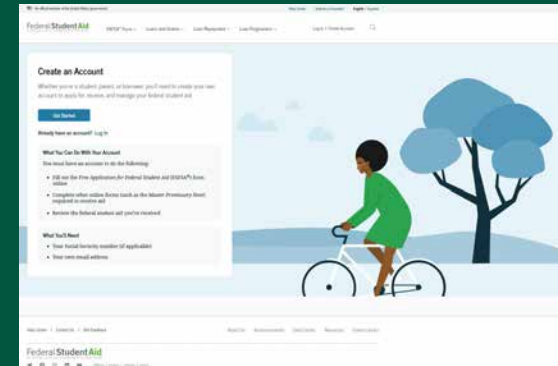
Federal Student Aid

Create an Account

Whether you're a student, parent, or borrower, you'll need to create your own account to apply for, receive, and manage your federal student aid.

Get Started

Already have an account? Log In

What You Can Do With Your Account

You must have an account to do the following:

Fill out the Free Application for Federal Student Aid (FAFSA®) form online

Complete other online forms (such as the Master Promissory Note) required to receive aid

Review the federal student aid you've received

What You'll Need

Your Social Security number (if applicable)

Your own email address

Federal Student Aid